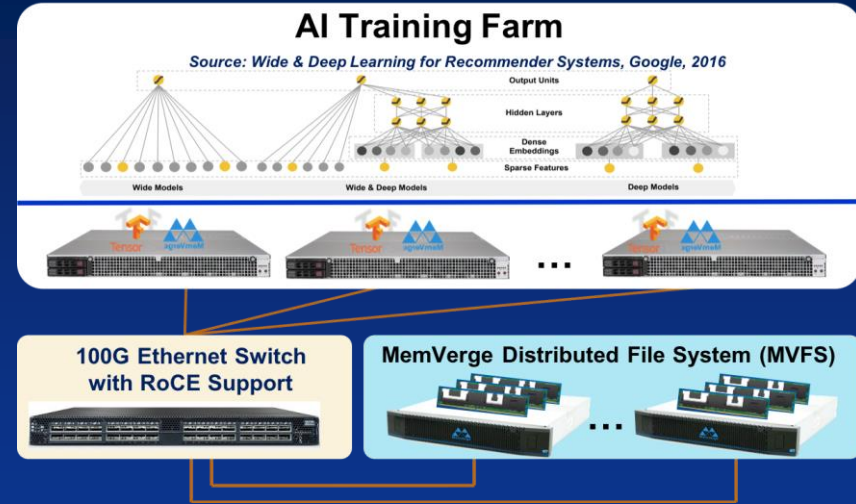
AI Training Farm

Source: Wide & Deep Learning for Recommender Systems, Google, 2016

Output Units

Hidden Layers

Dense Embeddings

Sparse Features

Wide Models

Wide & Deep Models

Deep Models

Tensor

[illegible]

...

100G Ethernet Switch with RoCE Support

MemVerge Distributed File System (MVFS)

...